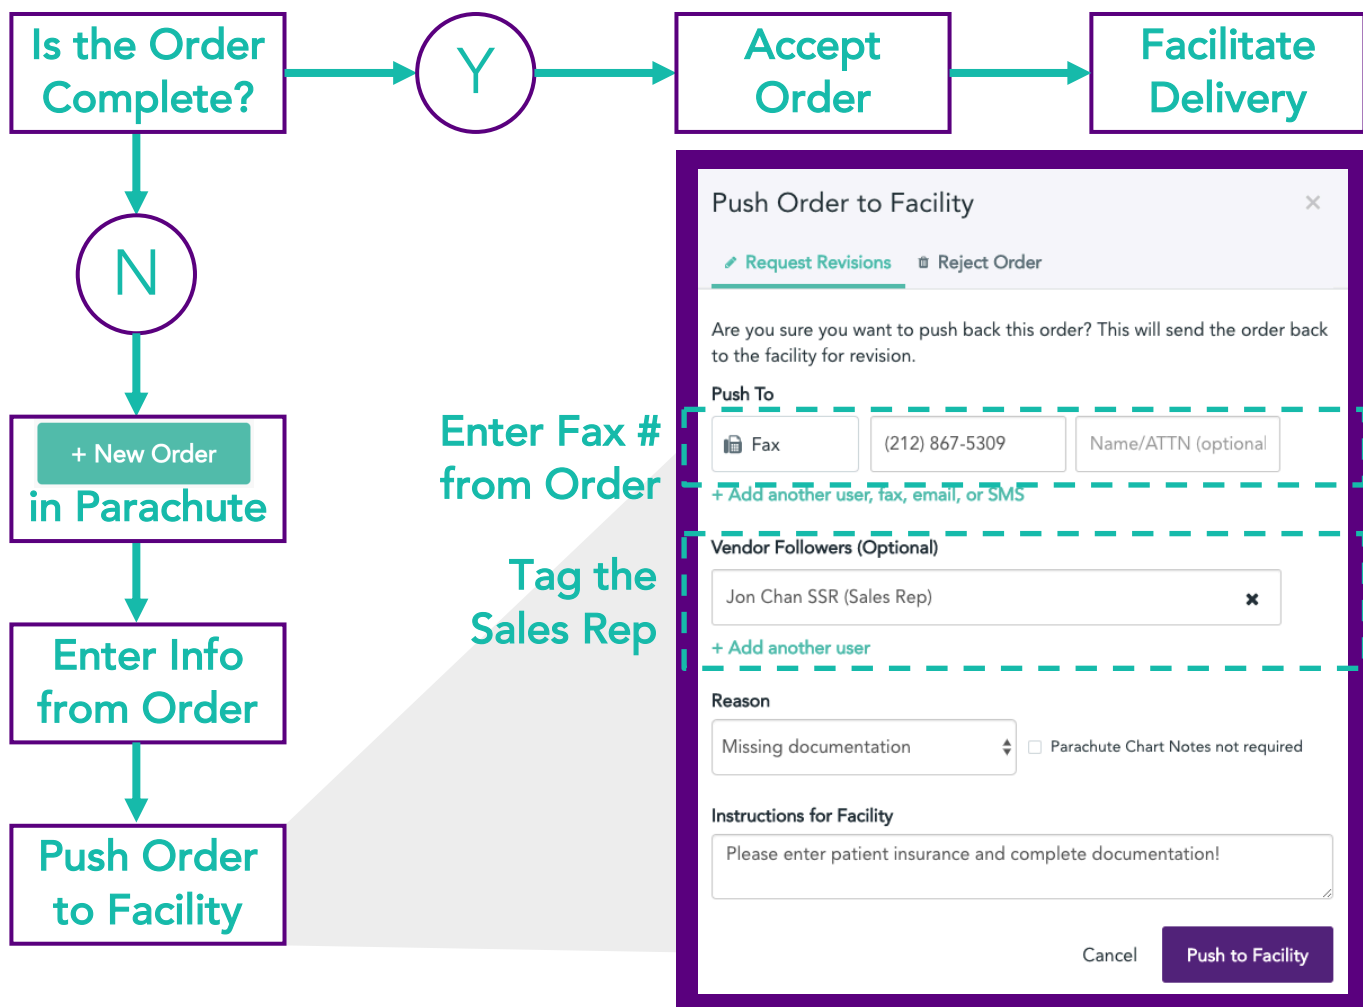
Is the Order Complete?

Y

Accept Order

Facilitate Delivery

N

+ New Order

in Parachute

Enter Info from Order

Push Order to Facility

Enter Fax # from Order

Tag the Sales Rep

Push Order to Facility

×

Request Revisions

Reject Order

Are you sure you want to push back this order? This will send the order back to the facility for revision.

Push To

Fax

(212) 867-5309

Name/ATTN (optional

+ Add another user, fax, email, or SMS

Vendor Followers (Optional)

Jon Chan SSR (Sales Rep)

+ Add another user

Reason

Missing documentation

Parachute Chart Notes not required

Instructions for Facility

Please enter patient insurance and complete documentation!

Cancel

Push to Facility